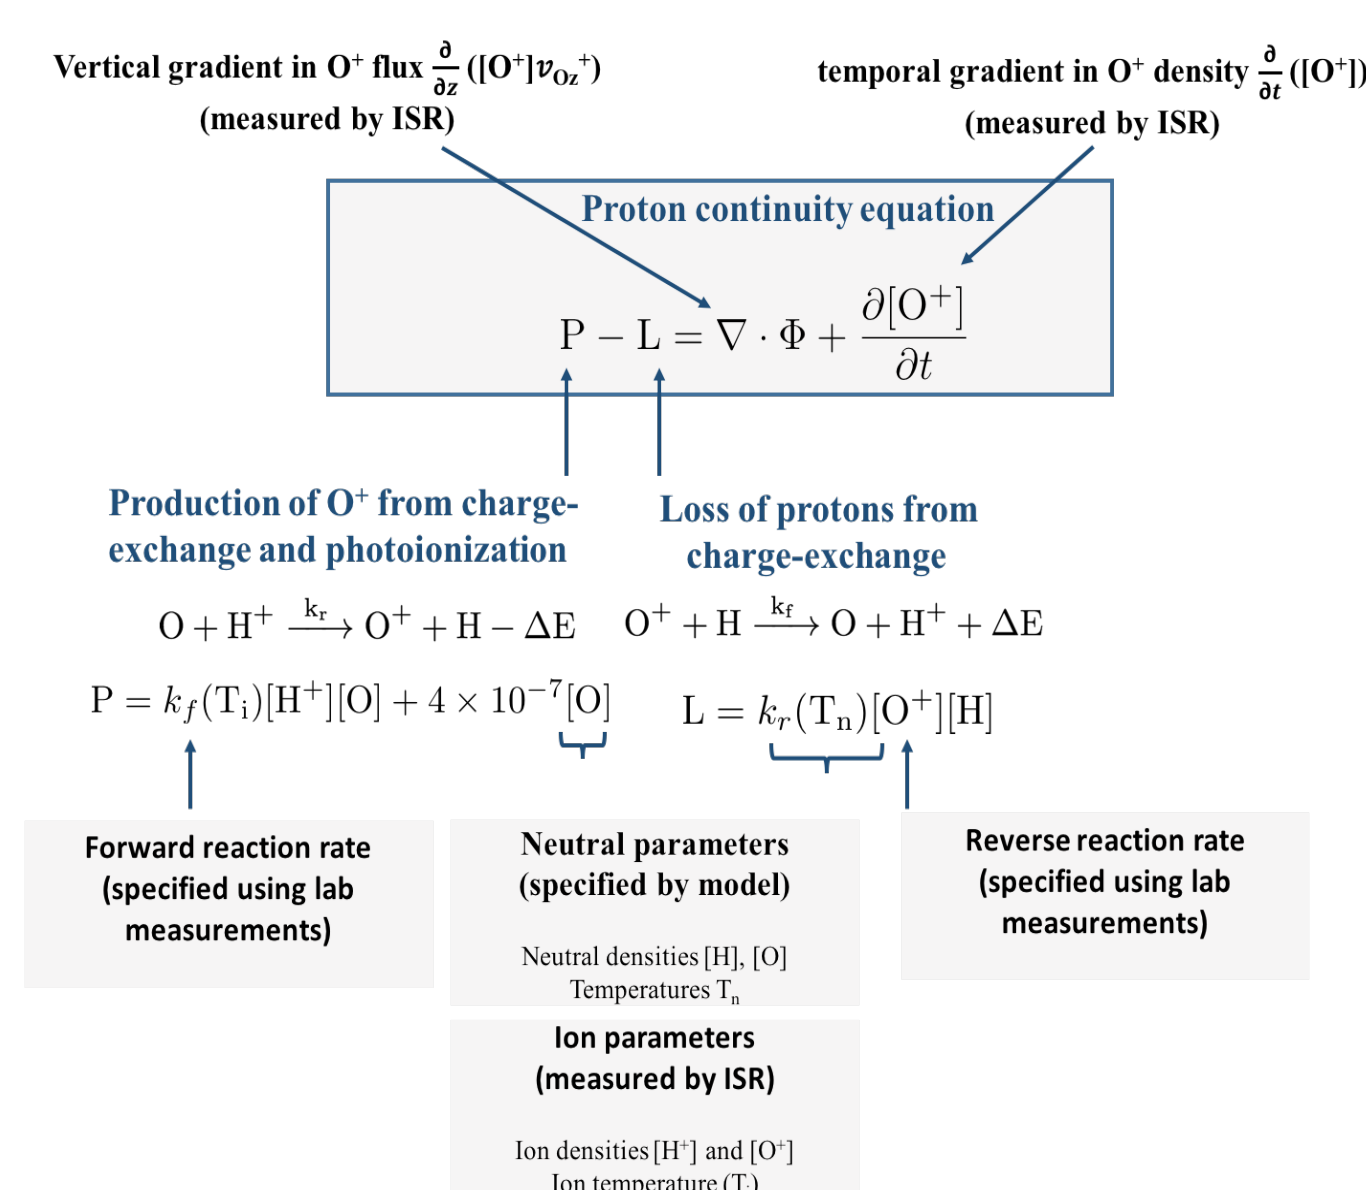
Vertical gradient in O$^+$ flux $\frac{\partial}{\partial z}([O^+]v_{Oz}{}^+)$ (measured by ISR)

temporal gradient in O$^+$ density $\frac{\partial}{\partial t}([O^+])$ (measured by ISR)

Proton continuity equation

$P - L = \nabla \cdot \Phi + \frac{\partial [O^+]}{\partial t}$

Production of O$^+$ from charge-exchange and photoionization

Loss of protons from charge-exchange

$O + H^+ \xrightarrow{k_r} O^+ + H - \Delta E$

$O^+ + H \xrightarrow{k_f} O + H^+ + \Delta E$

$P = k_f(T_i)[H^+][O] + 4 \times 10^{-7}[O]$

$L = k_r(T_n)[O^+][H]$

Forward reaction rate (specified using lab measurements)

Neutral parameters (specified by model)

Neutral densities [H], [O]
Temperatures $T_n$

Reverse reaction rate (specified using lab measurements)

Ion parameters (measured by ISR)

Ion densities [H$^+$] and [O$^+$]
Ion temperature ($T_i$)